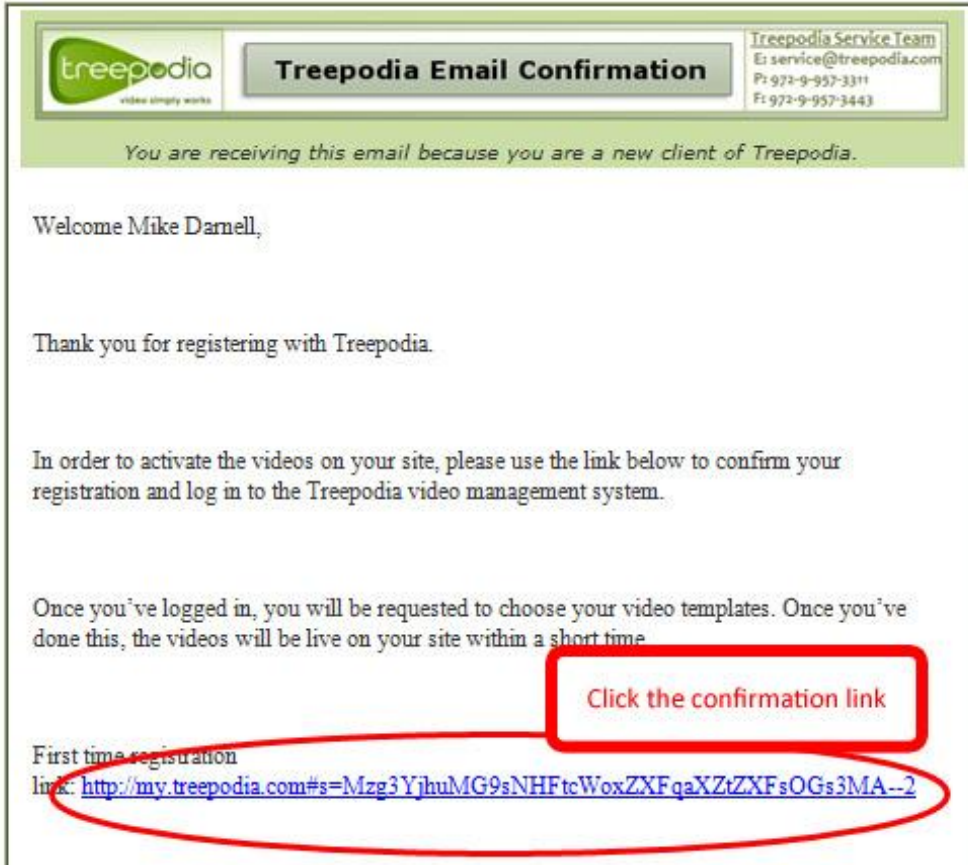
treepodia
video simply works

Treepodia Email Confirmation

Treepodia Service Team
E: service@treepodia.com
P: 972-9-957-3311
F: 972-9-957-3443

You are receiving this email because you are a new client of Treepodia.

Welcome Mike Darnell,

Thank you for registering with Treepodia.

In order to activate the videos on your site, please use the link below to confirm your registration and log in to the Treepodia video management system.

Once you've logged in, you will be requested to choose your video templates. Once you've done this, the videos will be live on your site within a short time.

Click the confirmation link

First time registration link: http://my.treepodia.com#s=Mzg3YjhuMG9sNHFtcWoxZXFqaXZtZXFsOGs3MA--2